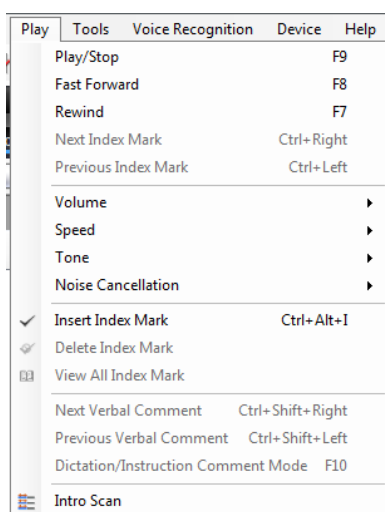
Play Tools Voice Recognition Device Help

Play/Stop F9
Fast Forward F8
Rewind F7
Next Index Mark Ctrl+Right
Previous Index Mark Ctrl+Left

Volume
Speed
Tone
Noise Cancellation

Insert Index Mark Ctrl+Alt+I
Delete Index Mark
View All Index Mark

Next Verbal Comment Ctrl+Shift+Right
Previous Verbal Comment Ctrl+Shift+Left
Dictation/Instruction Comment Mode F10

Intro Scan